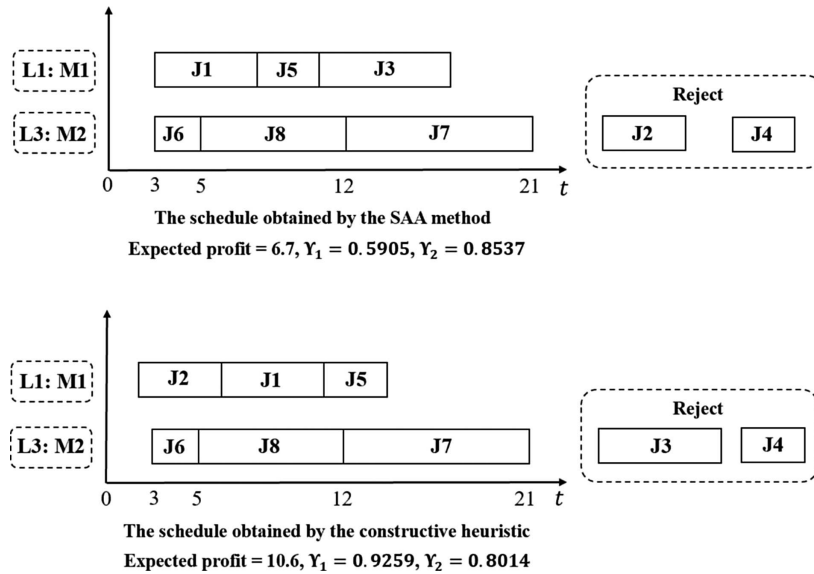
L1: M1
J1 J5 J3
L3: M2
J6 J8 J7
Reject
J2 J4
0 3 5 12 21 $t$

The schedule obtained by the SAA method
Expected profit = 6.7, $\Upsilon_1 = 0.5905$, $\Upsilon_2 = 0.8537$

L1: M1
J2 J1 J5
L3: M2
J6 J8 J7
Reject
J3 J4
0 3 5 12 21 $t$

The schedule obtained by the constructive heuristic
Expected profit = 10.6, $\Upsilon_1 = 0.9259$, $\Upsilon_2 = 0.8014$